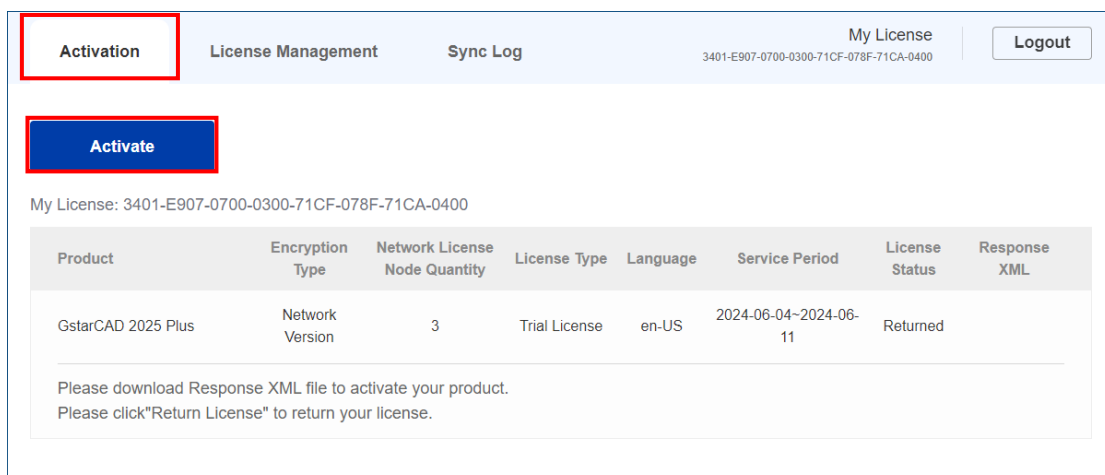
Activation License Management Sync Log

My License
3401-E907-0700-0300-71CF-078F-71CA-0400

Logout

Activate

My License: 3401-E907-0700-0300-71CF-078F-71CA-0400

| Product | Encryption Type | Network License Node Quantity | License Type | Language | Service Period | License Status | Response XML |
|---|---|---|---|---|---|---|---|
| GstarCAD 2025 Plus | Network Version | 3 | Trial License | en-US | 2024-06-04~2024-06-11 | Returned | |

Please download Response XML file to activate your product.
Please click"Return License" to return your license.